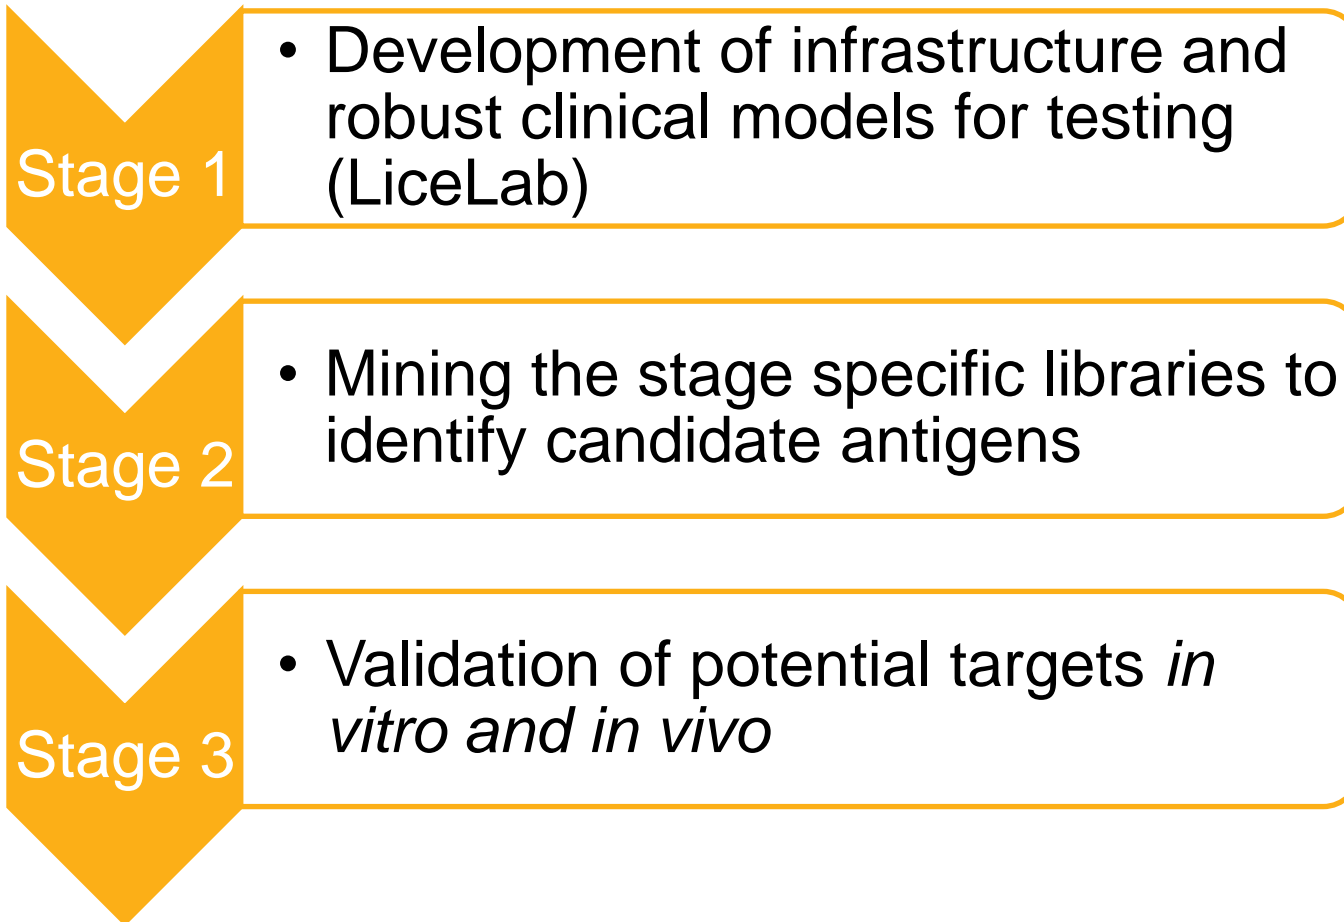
Stage 1

• Development of infrastructure and robust clinical models for testing (LiceLab)

Stage 2

• Mining the stage specific libraries to identify candidate antigens

Stage 3

• Validation of potential targets *in vitro and in vivo*